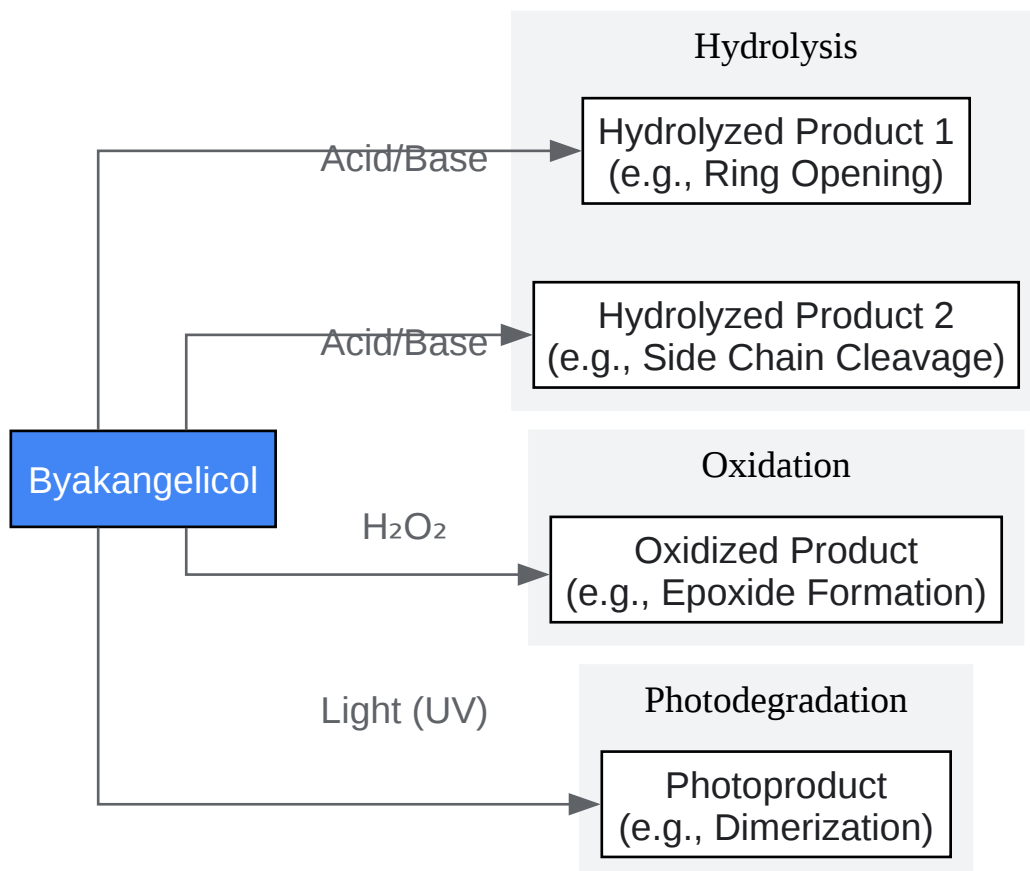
Hydrolysis

Hydrolyzed Product 1
(e.g., Ring Opening)

Acid/Base

Hydrolyzed Product 2
(e.g., Side Chain Cleavage)

Acid/Base

Byakangelicol

Oxidation

$H_2O_2$

Oxidized Product
(e.g., Epoxide Formation)

Photodegradation

Light (UV)

Photoproduct
(e.g., Dimerization)